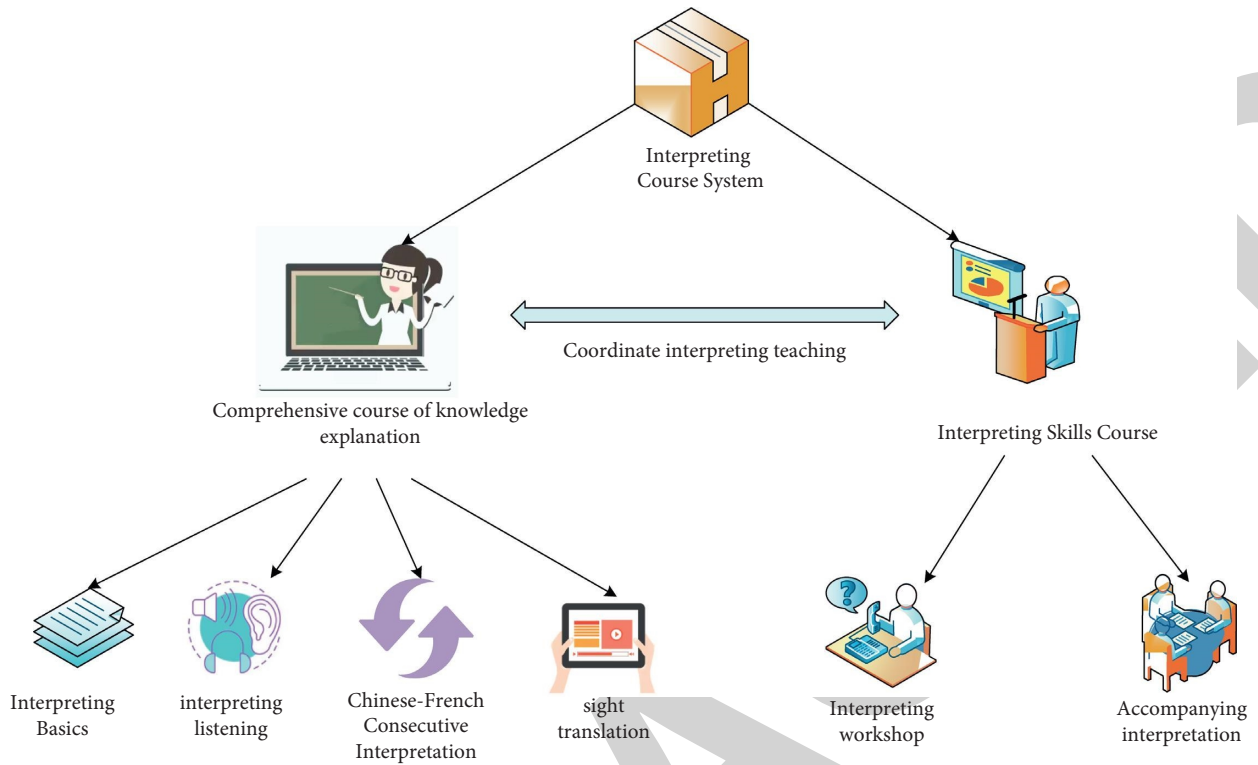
Interpreting Course System

Coordinate interpreting teaching

Comprehensive course of knowledge explanation

Interpreting Skills Course

Interpreting Basics

interpreting listening

Chinese-French Consecutive Interpretation

sight translation

Interpreting workshop

Accompanying interpretation